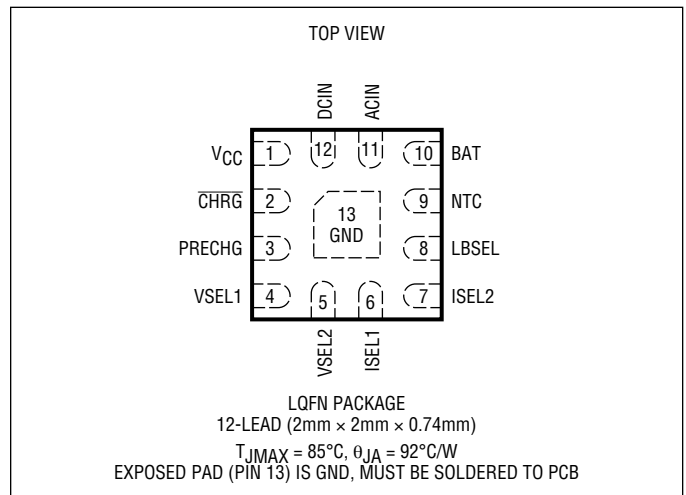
TOP VIEW

DCIN
ACIN

$V_{CC}$ 1
12
11
10 BAT

$\overline{CHRG}$ 2
13
GND
9 NTC

PRECHG 3
8 LBSEL

VSEL1 4
5
6
7 ISEL2

VSEL2
ISEL1

LQFN PACKAGE
12-LEAD (2mm × 2mm × 0.74mm)

$T_{JMAX}$ = 85°C, $\theta_{JA}$ = 92°C/W
EXPOSED PAD (PIN 13) IS GND, MUST BE SOLDERED TO PCB